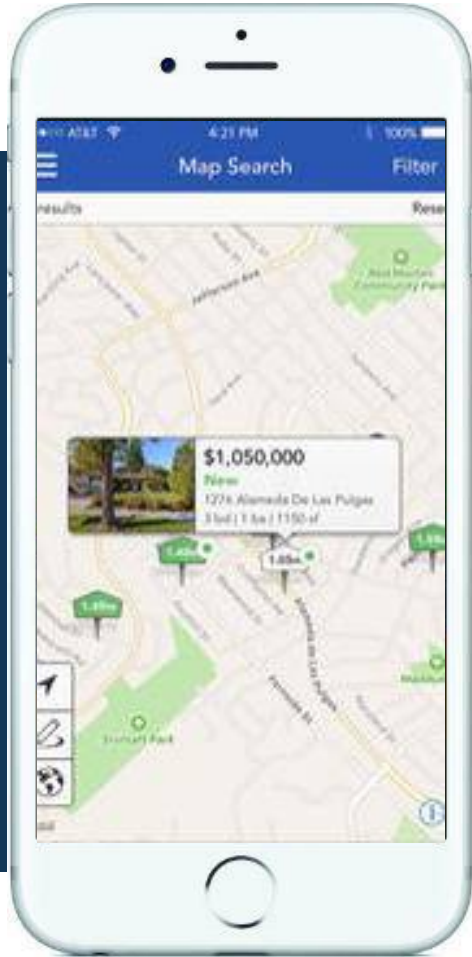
AT&T 4:21 PM 100%

Map Search

Filter

results

Rese

Jefferson Ave

Red Morton Community Park

$1,050,000

New

1276 Alameda De Las Pulgas

3 bd | 1 ba | 1150 sf

1.65m

1.65m

1.65m

1.65m

Alameda De Las Pulgas

Stulsaft Park

Woodside